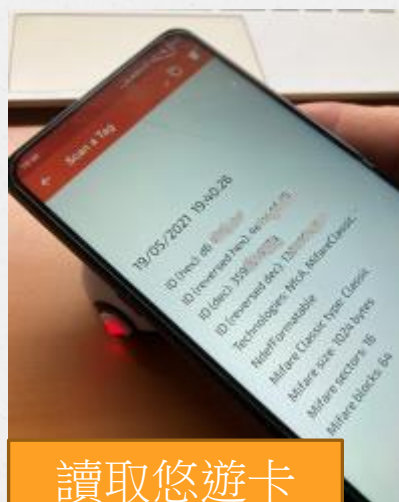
Scan a Tag

19/05/2021 19:40:26

ID (hex): d6 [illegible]
ID (reversed hex): 4e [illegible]
ID (dec): 359 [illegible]
ID (reversed dec): 13 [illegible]
Technologies: NfcA, MifareClassic,
NdefFormatable
Mifare Classic type: Classic
Mifare size: 1024 bytes
Mifare sectors: 16
Mifare blocks: 64

讀取您遊卡